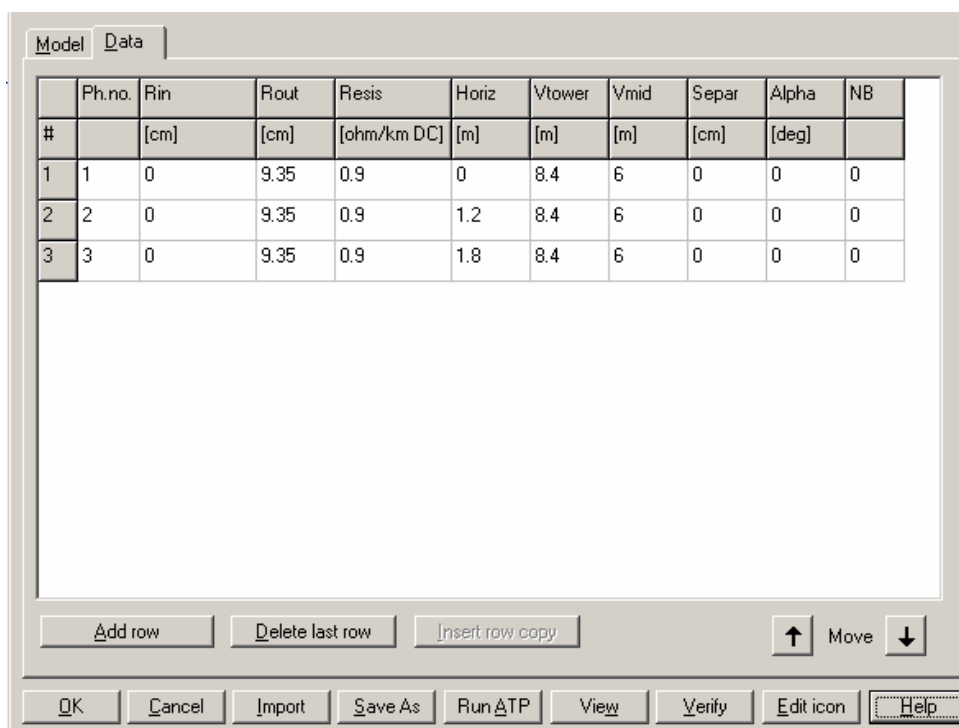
Model Data

| | Ph.no. | Rin | Rout | Resis | Horiz | Vtower | Vmid | Separ | Alpha | NB |
|---|---|---|---|---|---|---|---|---|---|---|
| # | | [cm] | [cm] | [ohm/km DC] | [m] | [m] | [m] | [cm] | [deg] | |
| 1 | 1 | 0 | 9.35 | 0.9 | 0 | 8.4 | 6 | 0 | 0 | 0 |
| 2 | 2 | 0 | 9.35 | 0.9 | 1.2 | 8.4 | 6 | 0 | 0 | 0 |
| 3 | 3 | 0 | 9.35 | 0.9 | 1.8 | 8.4 | 6 | 0 | 0 | 0 |

Add row
Delete last row
Insert row copy
Move

OK Cancel Import Save As Run ATP View Verify Edit icon Help